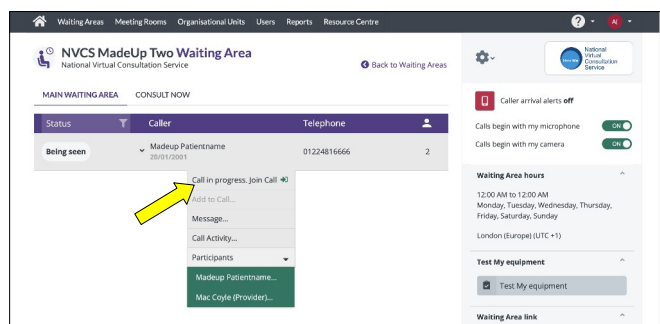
Waiting Areas Meeting Rooms Organisational Units Users Reports Resource Centre

? AI

NVCS MadeUp Two Waiting Area
National Virtual Consultation Service

Back to Waiting Areas

National Virtual Consultation Service

MAIN WAITING AREA CONSULT NOW

| Status | Caller | Telephone | |
|---|---|---|---|
| Being seen | Madeup Patientname 20/01/2001 | 01224816666 | 2 |

Call in progress. Join Call
Add to Call...
Message...
Call Activity...
Participants
Madeup Patientname...
Mac Coyle (Provider)...

Caller arrival alerts off

Calls begin with my microphone ON
Calls begin with my camera ON

Waiting Area hours

12:00 AM to 12:00 AM
Monday, Tuesday, Wednesday, Thursday, Friday, Saturday, Sunday

London (Europe) (UTC +1)

Test My equipment

Test My equipment

Waiting Area link